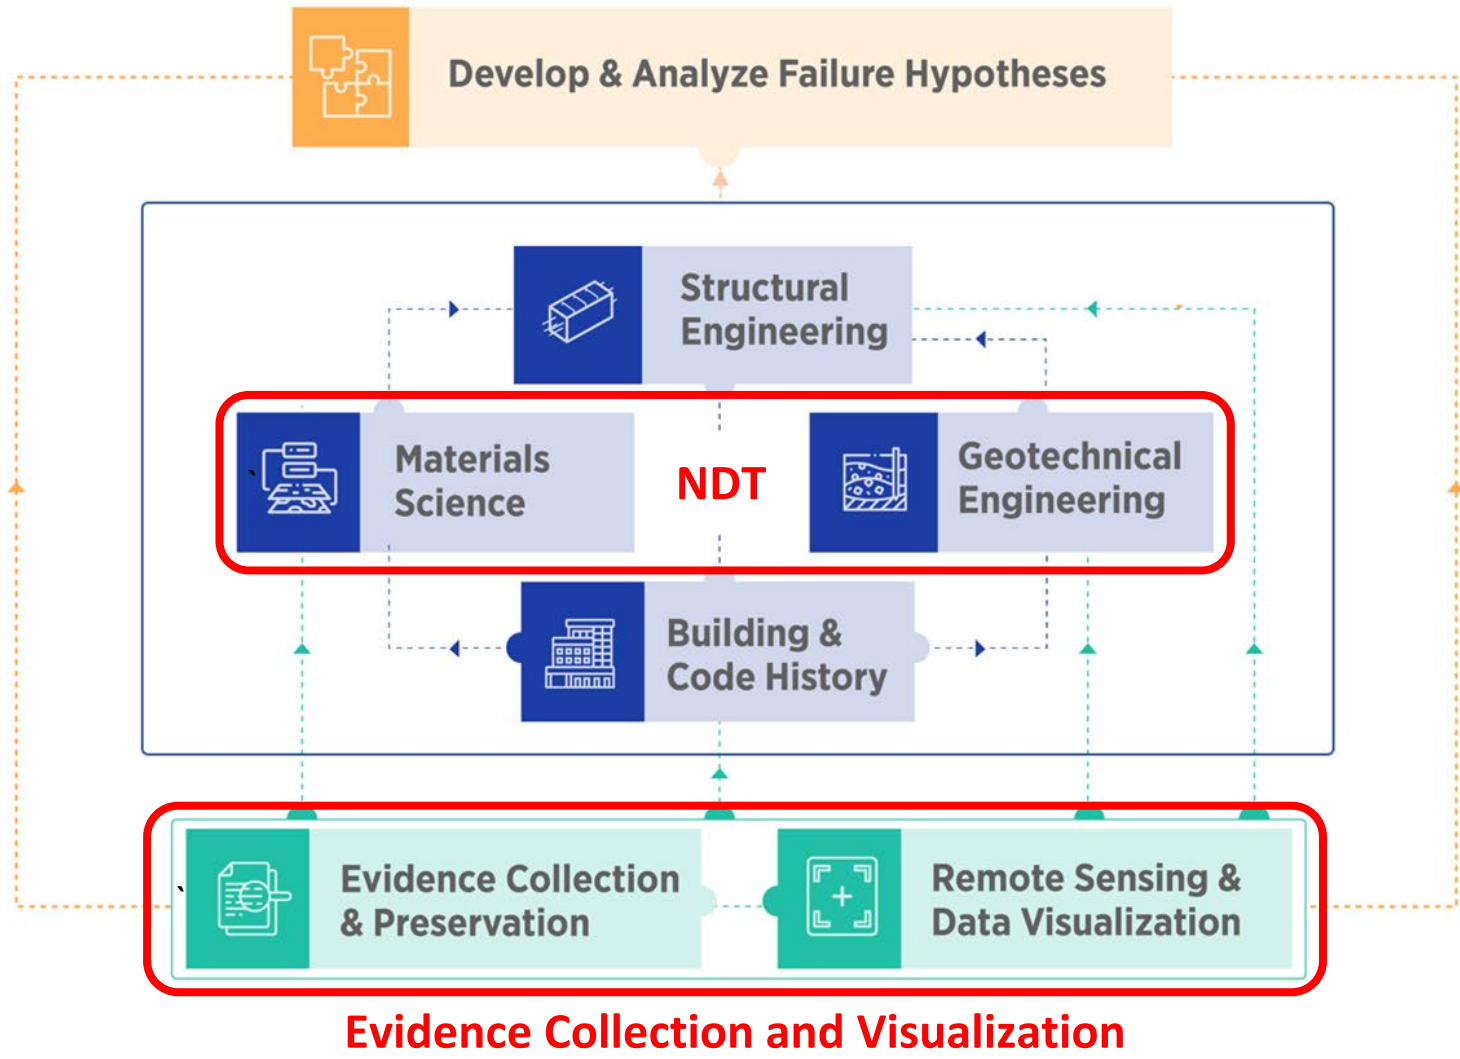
Develop & Analyze Failure Hypotheses

Structural Engineering

Materials Science

NDT

Geotechnical Engineering

Building & Code History

Evidence Collection & Preservation

Remote Sensing & Data Visualization

Evidence Collection and Visualization